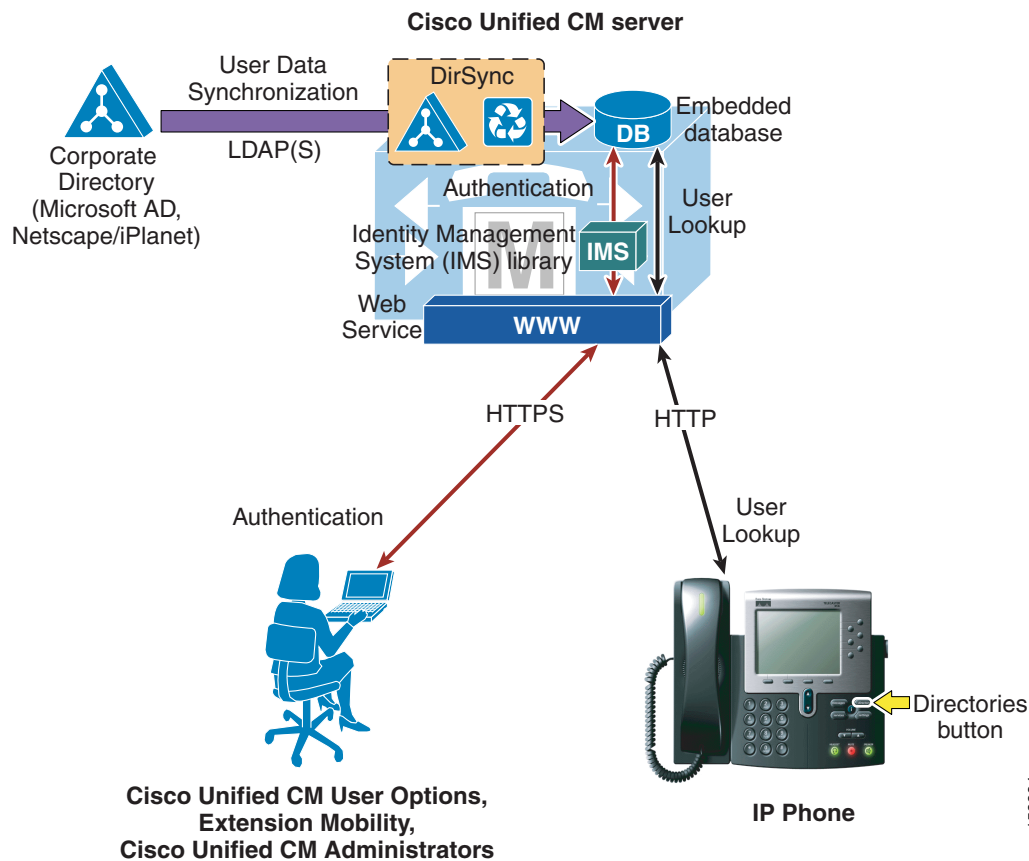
Cisco Unified CM server

User Data Synchronization

LDAP(S)

DirSync

DB

Embedded database

Corporate Directory (Microsoft AD, Netscape/iPlanet)

Authentication

User Lookup

Identity Management System (IMS) library

IMS

M

Web Service

WWW

HTTPS

HTTP

Authentication

User Lookup

Directories button

Cisco Unified CM User Options, Extension Mobility, Cisco Unified CM Administrators

IP Phone